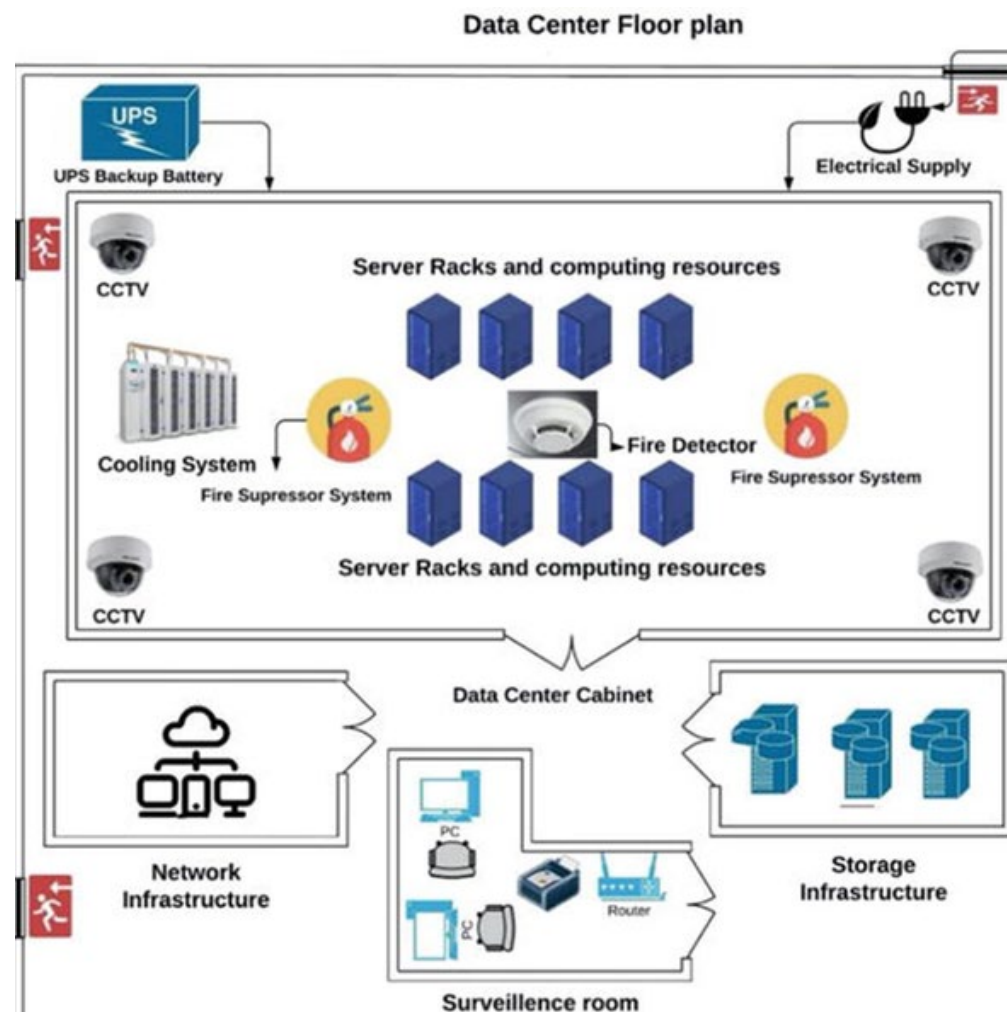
Data Center Floor plan

UPS

UPS Backup Battery

Electrical Supply

CCTV

Server Racks and computing resources

CCTV

Cooling System

Fire Supressor System

Fire Detector

Fire Supressor System

Server Racks and computing resources

CCTV

CCTV

Data Center Cabinet

PC

Router

PC

Network Infrastructure

Storage Infrastructure

Surveillence room